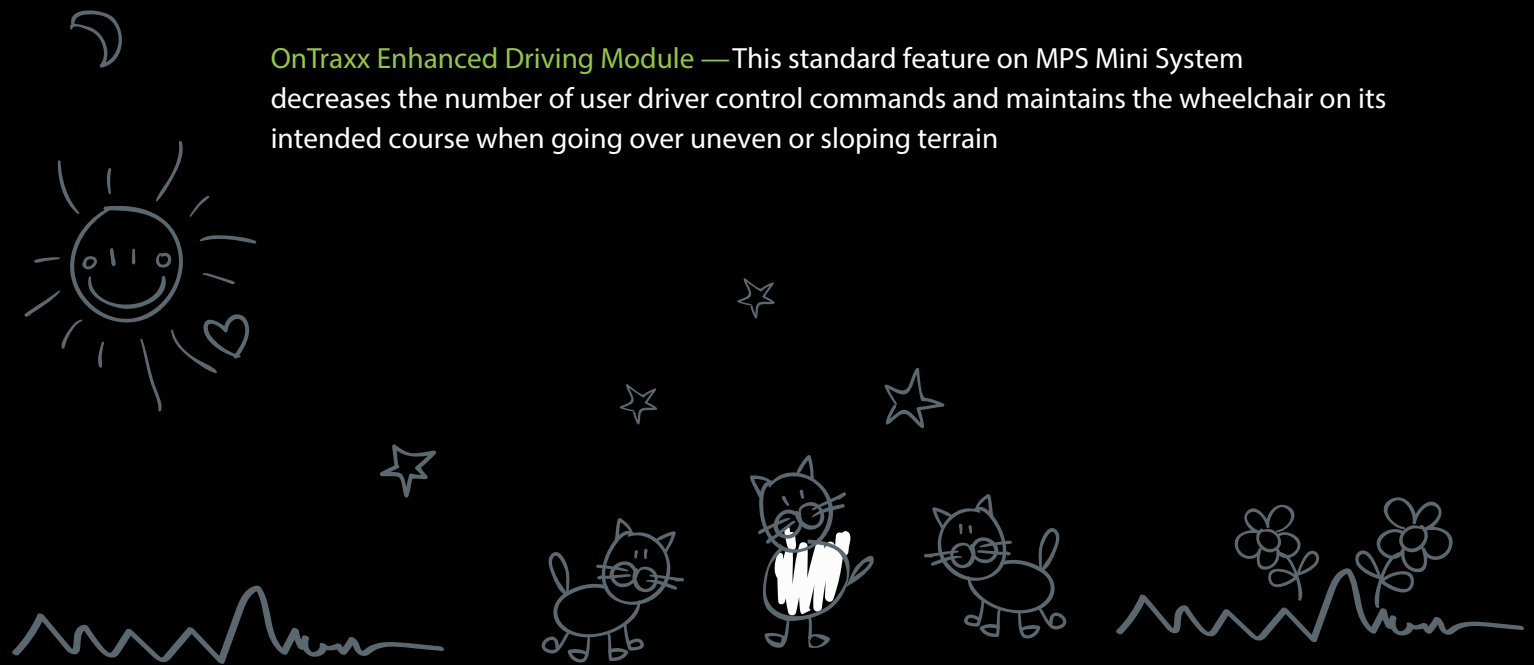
OnTraxx Enhanced Driving Module — This standard feature on MPS Mini System decreases the number of user driver control commands and maintains the wheelchair on its intended course when going over uneven or sloping terrain